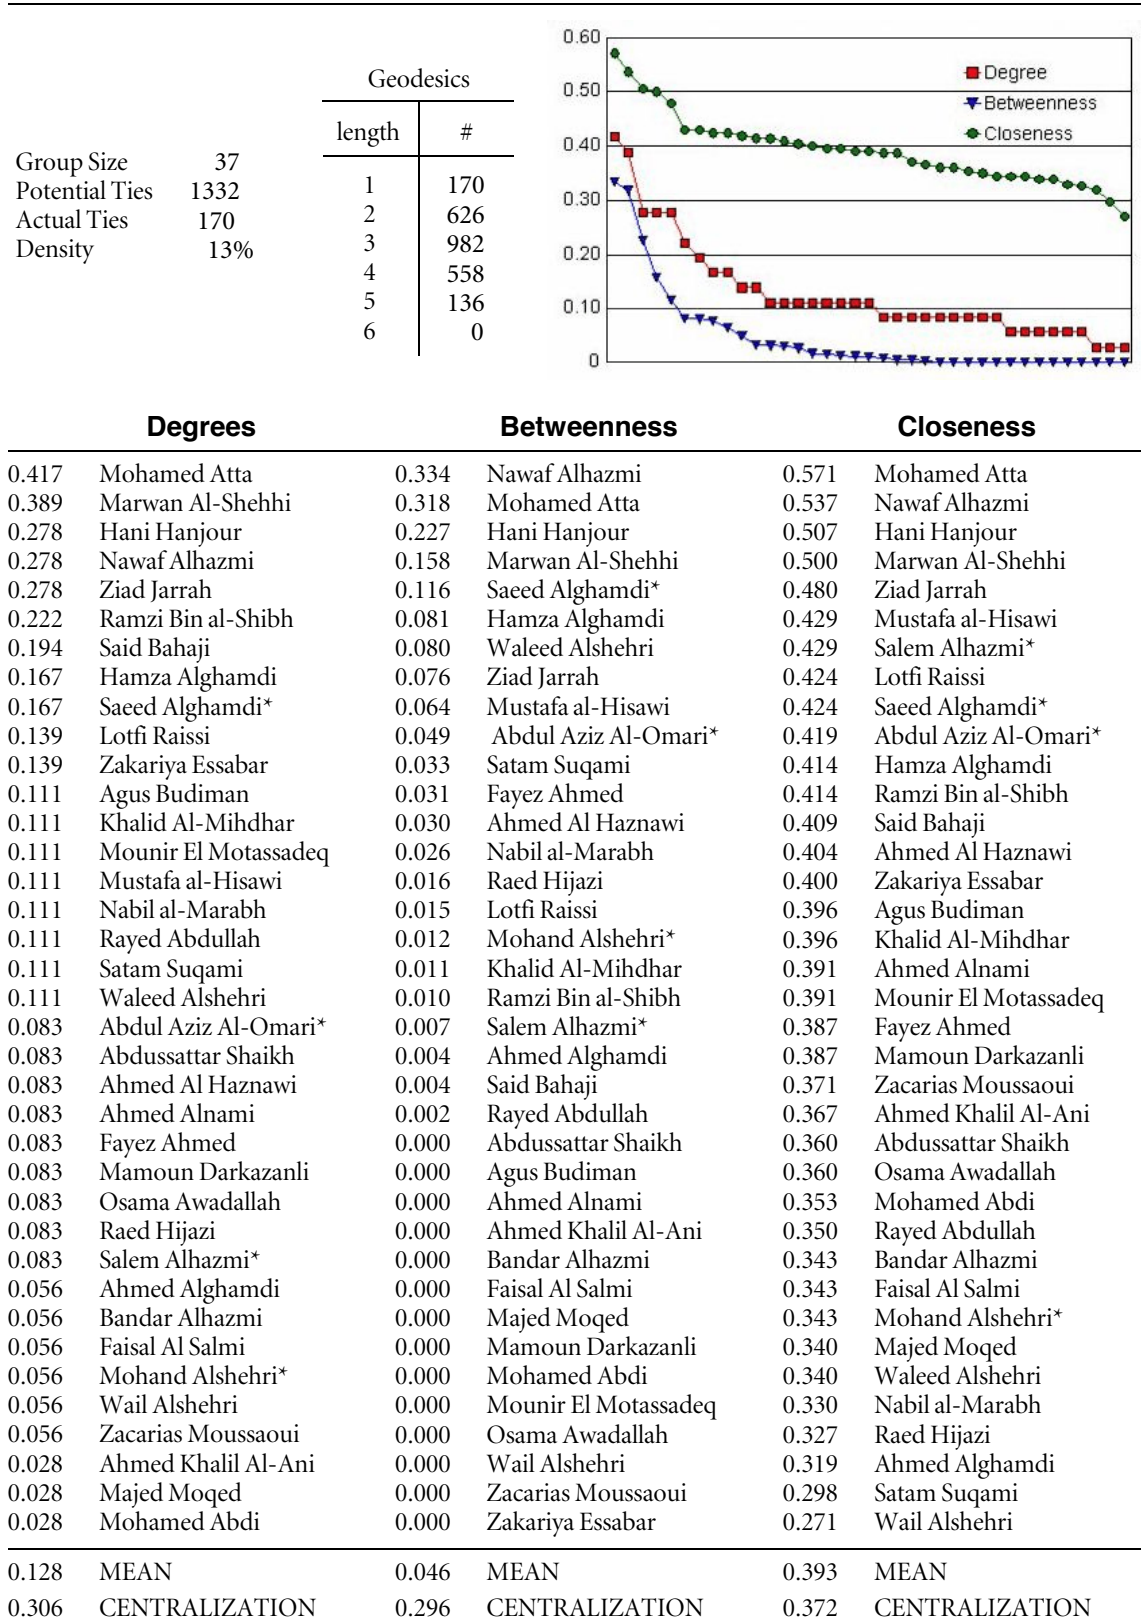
| | |
|---|---|
| Group Size | 37 |
| Potential Ties | 1332 |
| Actual Ties | 170 |
| Density | 13% |

Geodesics

| length | # |
|---|---|
| 1 | 170 |
| 2 | 626 |
| 3 | 982 |
| 4 | 558 |
| 5 | 136 |
| 6 | 0 |

0.60
0.50
0.40
0.30
0.20
0.10
0

Degree
Betweenness
Closeness

| Degrees | | Betweenness | | Closeness | |
|---|---|---|---|---|---|
| 0.417 | Mohamed Atta | 0.334 | Nawaf Alhazmi | 0.571 | Mohamed Atta |
| 0.389 | Marwan Al-Shehhi | 0.318 | Mohamed Atta | 0.537 | Nawaf Alhazmi |
| 0.278 | Hani Hanjour | 0.227 | Hani Hanjour | 0.507 | Hani Hanjour |
| 0.278 | Nawaf Alhazmi | 0.158 | Marwan Al-Shehhi | 0.500 | Marwan Al-Shehhi |
| 0.278 | Ziad Jarrah | 0.116 | Saeed Alghamdi* | 0.480 | Ziad Jarrah |
| 0.222 | Ramzi Bin al-Shibh | 0.081 | Hamza Alghamdi | 0.429 | Mustafa al-Hisawi |
| 0.194 | Said Bahaji | 0.080 | Waleed Alshehri | 0.429 | Salem Alhazmi* |
| 0.167 | Hamza Alghamdi | 0.076 | Ziad Jarrah | 0.424 | Lotfi Raissi |
| 0.167 | Saeed Alghamdi* | 0.064 | Mustafa al-Hisawi | 0.424 | Saeed Alghamdi* |
| 0.139 | Lotfi Raissi | 0.049 | Abdul Aziz Al-Omari* | 0.419 | Abdul Aziz Al-Omari* |
| 0.139 | Zakariya Essabar | 0.033 | Satam Suqami | 0.414 | Hamza Alghamdi |
| 0.111 | Agus Budiman | 0.031 | Fayez Ahmed | 0.414 | Ramzi Bin al-Shibh |
| 0.111 | Khalid Al-Mihdhar | 0.030 | Ahmed Al Haznawi | 0.409 | Said Bahaji |
| 0.111 | Mounir El Motassadeq | 0.026 | Nabil al-Marabh | 0.404 | Ahmed Al Haznawi |
| 0.111 | Mustafa al-Hisawi | 0.016 | Raed Hijazi | 0.400 | Zakariya Essabar |
| 0.111 | Nabil al-Marabh | 0.015 | Lotfi Raissi | 0.396 | Agus Budiman |
| 0.111 | Rayed Abdullah | 0.012 | Mohand Alshehri* | 0.396 | Khalid Al-Mihdhar |
| 0.111 | Satam Suqami | 0.011 | Khalid Al-Mihdhar | 0.391 | Ahmed Alnami |
| 0.111 | Waleed Alshehri | 0.010 | Ramzi Bin al-Shibh | 0.391 | Mounir El Motassadeq |
| 0.083 | Abdul Aziz Al-Omari* | 0.007 | Salem Alhazmi* | 0.387 | Fayez Ahmed |
| 0.083 | Abdussattar Shaikh | 0.004 | Ahmed Alghamdi | 0.387 | Mamoun Darkazanli |
| 0.083 | Ahmed Al Haznawi | 0.004 | Said Bahaji | 0.371 | Zacarias Moussaoui |
| 0.083 | Ahmed Alnami | 0.002 | Rayed Abdullah | 0.367 | Ahmed Khalil Al-Ani |
| 0.083 | Fayez Ahmed | 0.000 | Abdussattar Shaikh | 0.360 | Abdussattar Shaikh |
| 0.083 | Mamoun Darkazanli | 0.000 | Agus Budiman | 0.360 | Osama Awadallah |
| 0.083 | Osama Awadallah | 0.000 | Ahmed Alnami | 0.353 | Mohamed Abdi |
| 0.083 | Raed Hijazi | 0.000 | Ahmed Khalil Al-Ani | 0.350 | Rayed Abdullah |
| 0.083 | Salem Alhazmi* | 0.000 | Bandar Alhazmi | 0.343 | Bandar Alhazmi |
| 0.056 | Ahmed Alghamdi | 0.000 | Faisal Al Salmi | 0.343 | Faisal Al Salmi |
| 0.056 | Bandar Alhazmi | 0.000 | Majed Moqed | 0.343 | Mohand Alshehri* |
| 0.056 | Faisal Al Salmi | 0.000 | Mamoun Darkazanli | 0.340 | Majed Moqed |
| 0.056 | Mohand Alshehri* | 0.000 | Mohamed Abdi | 0.340 | Waleed Alshehri |
| 0.056 | Wail Alshehri | 0.000 | Mounir El Motassadeq | 0.330 | Nabil al-Marabh |
| 0.056 | Zacarias Moussaoui | 0.000 | Osama Awadallah | 0.327 | Raed Hijazi |
| 0.028 | Ahmed Khalil Al-Ani | 0.000 | Wail Alshehri | 0.319 | Ahmed Alghamdi |
| 0.028 | Majed Moqed | 0.000 | Zacarias Moussaoui | 0.298 | Satam Suqami |
| 0.028 | Mohamed Abdi | 0.000 | Zakariya Essabar | 0.271 | Wail Alshehri |
| 0.128 | MEAN | 0.046 | MEAN | 0.393 | MEAN |
| 0.306 | CENTRALIZATION | 0.296 | CENTRALIZATION | 0.372 | CENTRALIZATION |